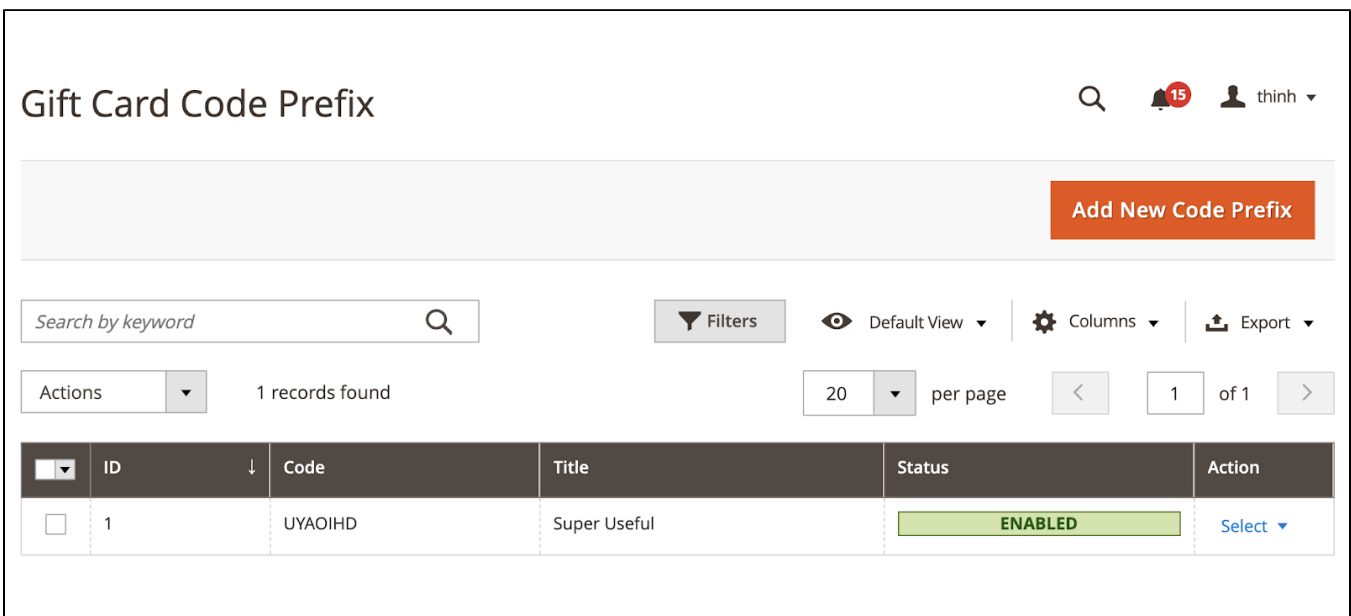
Gift Card Code Prefix

15

thinh

Add New Code Prefix

Search by keyword

Filters

Default View

Columns

Export

Actions

1 records found

20

per page

1

of 1

| | ID | Code | Title | Status | Action |
|---|---|---|---|---|---|
| | 1 | UYAOIHD | Super Useful | ENABLED | Select |